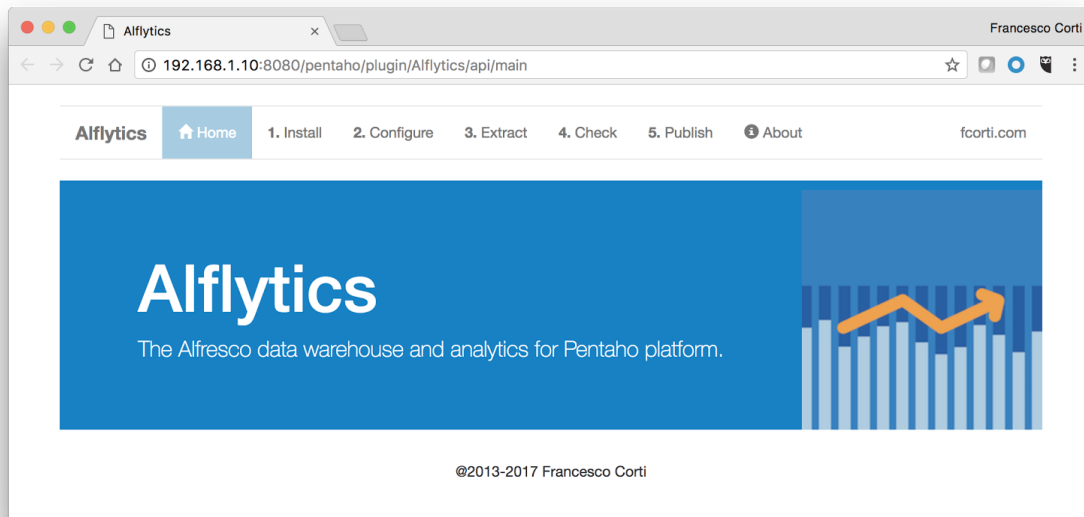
Alflytics ×

Francesco Corti

192.168.1.10:8080/pentaho/plugin/Alflytics/api/main

Alflytics Home 1. Install 2. Configure 3. Extract 4. Check 5. Publish About fcorti.com

Alflytics

The Alfresco data warehouse and analytics for Pentaho platform.

@2013-2017 Francesco Corti